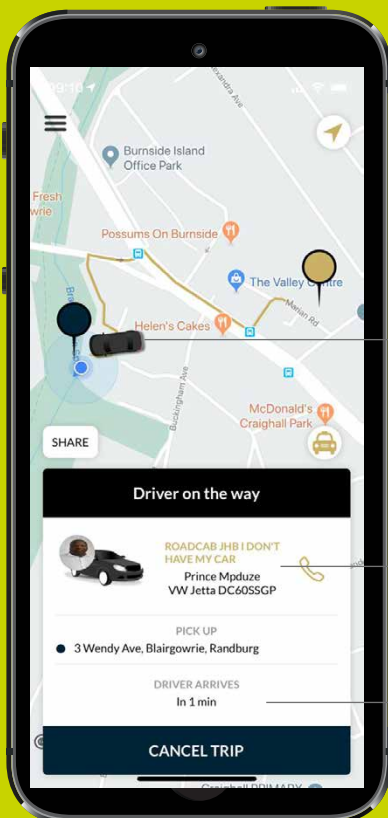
09:10

Alexandra Ave

Burnside Island Office Park

Fresh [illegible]wrie

Possums On Burnside

The Valley Centre

Marian Rd

Helen's Cakes

Buckingham Ave

McDonald's Craighall Park

SHARE

Driver on the way

ROADCAB JHB I DON'T HAVE MY CAR

Prince Mpduze

VW Jetta DC60SSGP

PICK UP

3 Wendy Ave, Blairgowrie, Randburg

DRIVER ARRIVES

In 1 min

CANCEL TRIP

Craighall PRIMARY